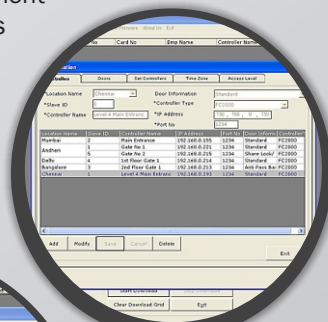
Software About us Exit

No Card No Emp Name Controller Name

Controllers Doors Set Controllers Time Zone Access Level

*Location Name Chennai Door Information Standard
*Slave ID 1 *Controller Type FC2000
*Controller Name Level 4 Main Entranc *IP Address 192 . 168 . 0 . 193
*Port No 1234

| Location Name | Slave ID | Controller Name | IP Address | Port No | Door Information | Controller |
|---|---|---|---|---|---|---|
| Mumbai | 2 | Main Entrance | 192.168.0.235 | 1234 | Standard | FC2000 |
| Andheri | 3 | Gate No 1 | 192.168.0.211 | 1234 | Standard | FC2000 |
| | 5 | Gate No 2 | 192.168.0.212 | 1234 | Share Lock/ | FC2000 |
| Delhi | 4 | 1st Floor Gate 1 | 192.168.0.214 | 1234 | Standard | FC2000 |
| Bangalore | 3 | 2nd Floor Gate 1 | 192.168.0.215 | 1234 | Anti Pass Ba | FC2000 |
| Chennai | 1 | Level 4 Main Entranc | 192.168.0.193 | 1234 | Standard | FC2000 |

Add Modify Save Cancel Delete

Exit

Start Download Stop Download

Clear Download Grid Exit